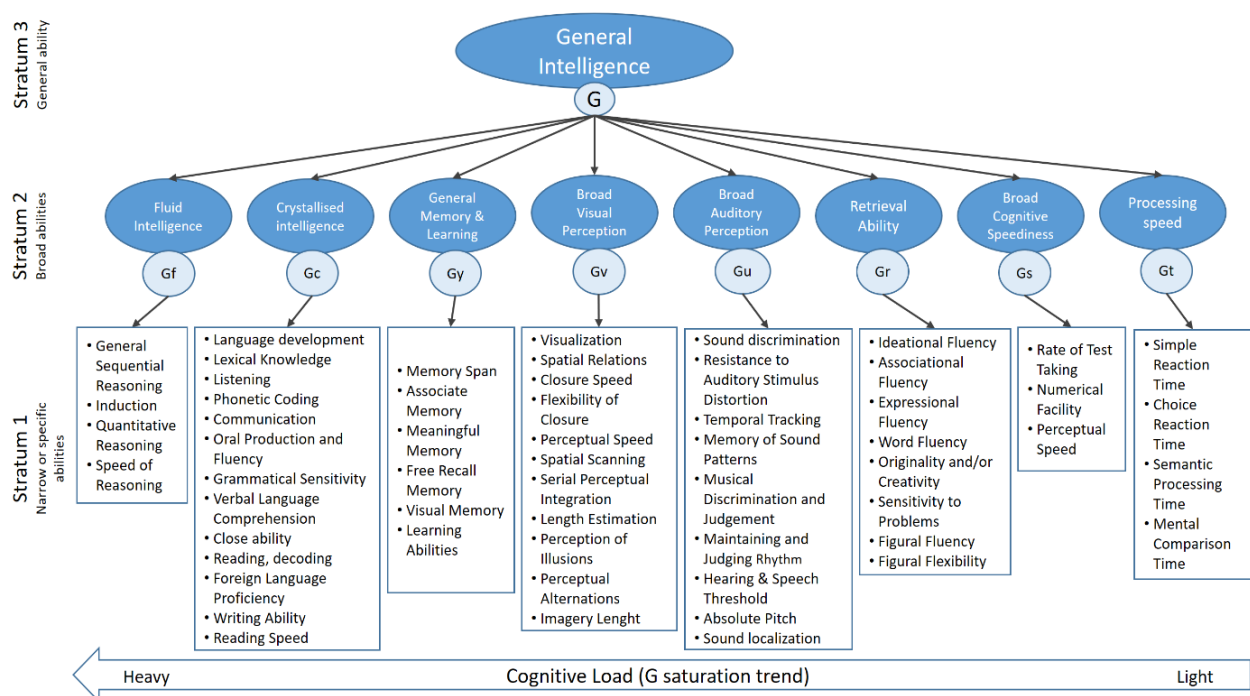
Stratum 3
General ability

General Intelligence

G

Stratum 2
Broad abilities

Fluid Intelligence
Gf

Crystallised intelligence
Gc

General Memory & Learning
Gy

Broad Visual Perception
Gv

Broad Auditory Perception
Gu

Retrieval Ability
Gr

Broad Cognitive Speediness
Gs

Processing speed
Gt

Stratum 1
Narrow or specific abilities

- General Sequential Reasoning
- Induction
- Quantitative Reasoning
- Speed of Reasoning

- Language development
- Lexical Knowledge
- Listening
- Phonetic Coding
- Communication
- Oral Production and Fluency
- Grammatical Sensitivity
- Verbal Language Comprehension
- Close ability
- Reading, decoding
- Foreign Language Proficiency
- Writing Ability
- Reading Speed

- Memory Span
- Associate Memory
- Meaningful Memory
- Free Recall Memory
- Visual Memory
- Learning Abilities

- Visualization
- Spatial Relations
- Closure Speed
- Flexibility of Closure
- Perceptual Speed
- Spatial Scanning
- Serial Perceptual Integration
- Length Estimation
- Perception of Illusions
- Perceptual Alternations
- Imagery Lenght

- Sound discrimination
- Resistance to Auditory Stimulus Distortion
- Temporal Tracking
- Memory of Sound Patterns
- Musical Discrimination and Judgement
- Maintaining and Judging Rhythm
- Hearing & Speech Threshold
- Absolute Pitch
- Sound localization

- Ideational Fluency
- Associational Fluency
- Expressional Fluency
- Word Fluency
- Originality and/or Creativity
- Sensitivity to Problems
- Figural Fluency
- Figural Flexibility

- Rate of Test Taking
- Numerical Facility
- Perceptual Speed

- Simple Reaction Time
- Choice Reaction Time
- Semantic Processing Time
- Mental Comparison Time

Heavy Cognitive Load (G saturation trend) Light